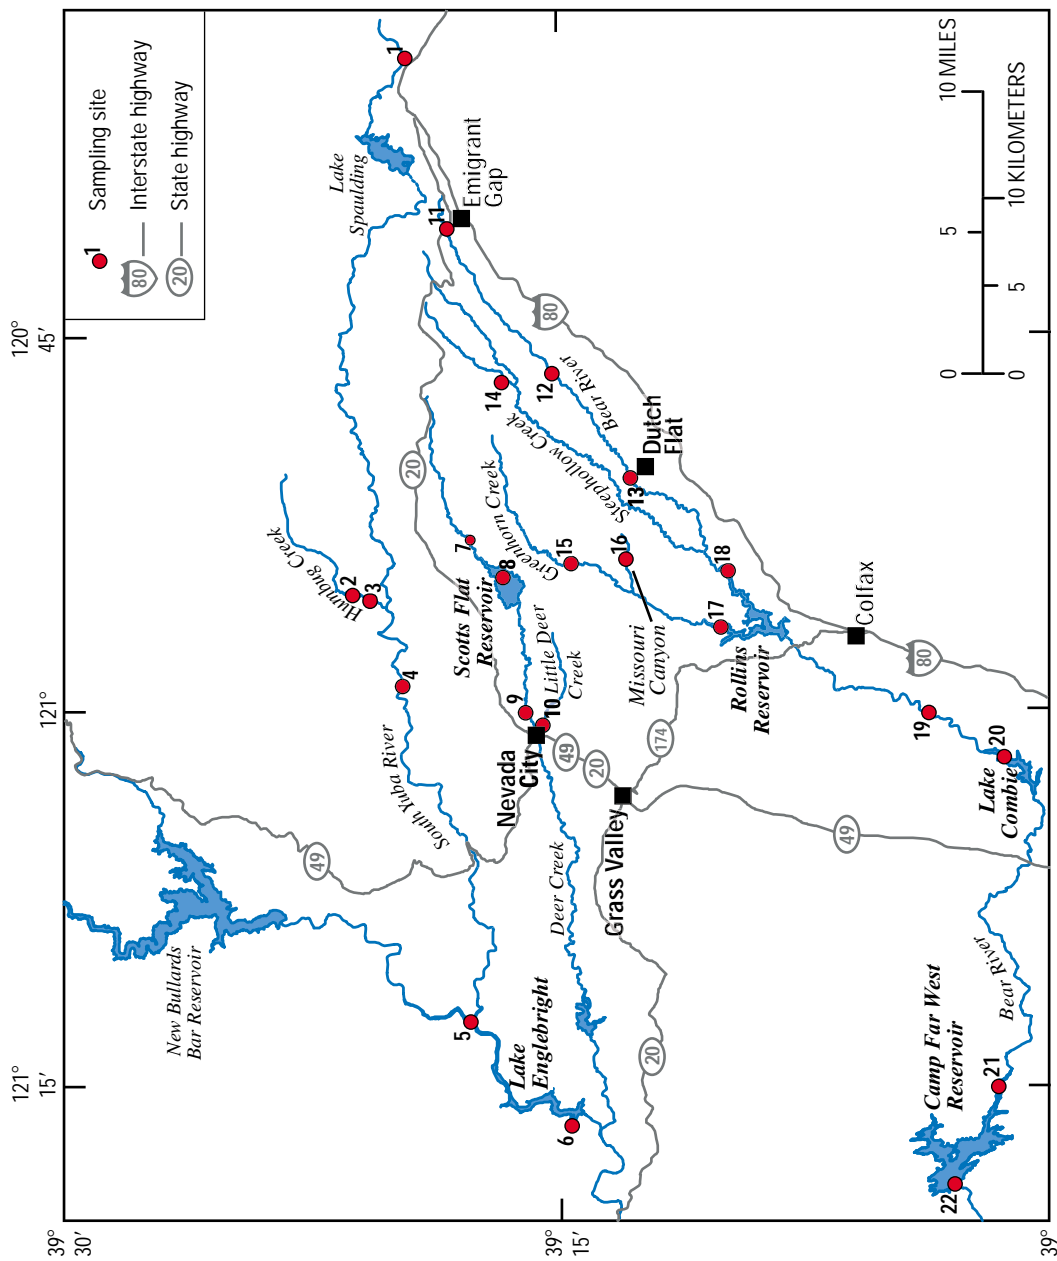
1 Sampling site
80 — Interstate highway
20 — State highway

0 5 10 MILES
0 5 10 KILOMETERS

120° 45'
121°
121° 15'
39° 30'
39° 15'
39°

1
Lake Spaulding
11
Emigrant Gap
80
14
12
Bear River
Steephollow Creek
13
Dutch Flat
20
Greenhorn Creek
7
8
Scotts Flat Reservoir
15
16
18
Humbug Creek
2
3
17
Colfax
Rollins Reservoir
Missouri Canyon
80
4
9
10
Little Deer Creek
174
Nevada City
49
20
19
20
Lake Combie
South Yuba River
Grass Valley
49
49
Deer Creek
New Bullards Bar Reservoir
Bear River
5
Lake Englebright
20
Camp Far West Reservoir
21
6
22